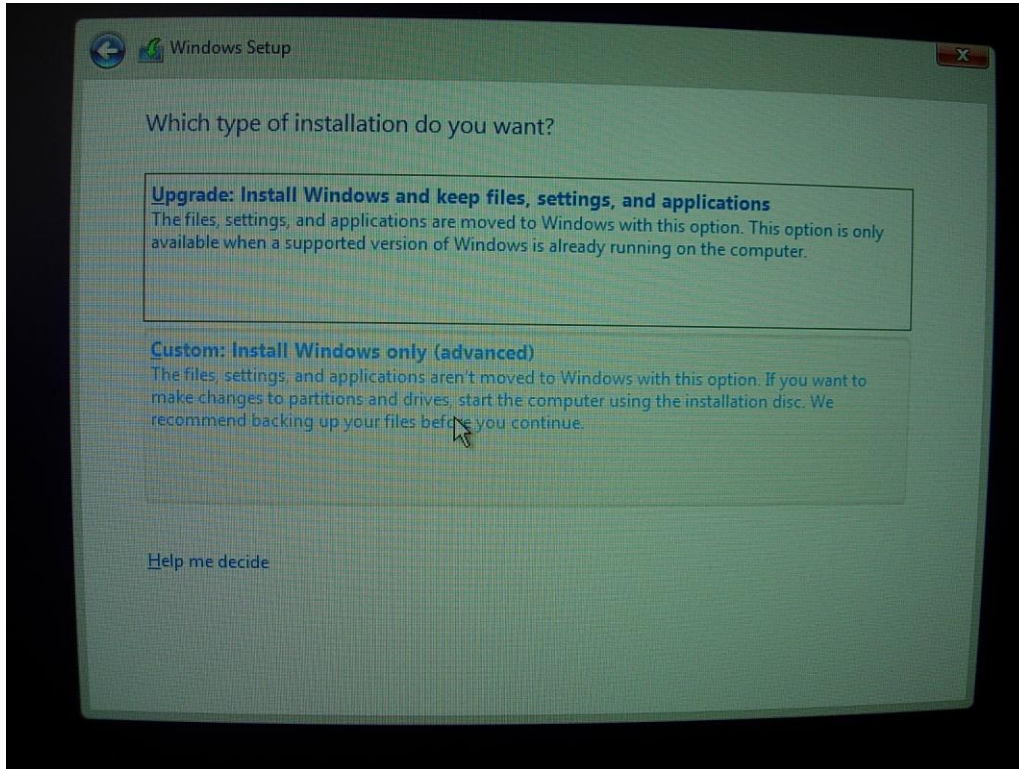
Windows Setup

Which type of installation do you want?

Upgrade: Install Windows and keep files, settings, and applications
The files, settings, and applications are moved to Windows with this option. This option is only available when a supported version of Windows is already running on the computer.

Custom: Install Windows only (advanced)
The files, settings, and applications aren't moved to Windows with this option. If you want to make changes to partitions and drives, start the computer using the installation disc. We recommend backing up your files before you continue.

Help me decide